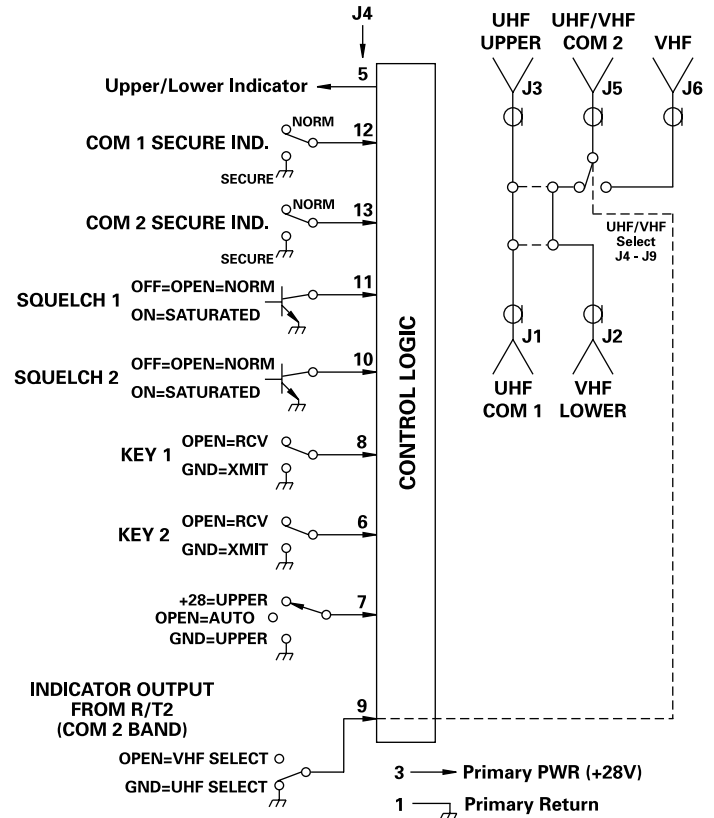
J4

5 Upper/Lower Indicator

COM 1 SECURE IND. NORM SECURE 12

COM 2 SECURE IND. NORM SECURE 13

SQUELCH 1 OFF=OPEN=NORM ON=SATURATED 11

SQUELCH 2 OFF=OPEN=NORM ON=SATURATED 10

KEY 1 OPEN=RCV GND=XMIT 8

KEY 2 OPEN=RCV GND=XMIT 6

+28=UPPER OPEN=AUTO GND=UPPER 7

INDICATOR OUTPUT FROM R/T2 (COM 2 BAND)

OPEN=VHF SELECT GND=UHF SELECT 9

CONTROL LOGIC

UHF UPPER J3

UHF/VHF COM 2 J5

VHF J6

UHF/VHF Select J4 - J9

J1 UHF COM 1

J2 VHF LOWER

3 Primary PWR (+28V)

1 Primary Return